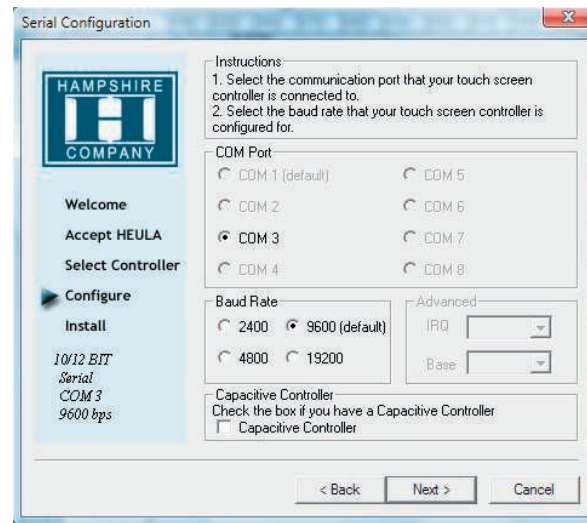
Serial Configuration

HAMPSHIRE
COMPANY

Welcome
Accept HEULA
Select Controller
Configure
Install

10/12 BIT
Serial
COM 3
9600 bps

Instructions
1. Select the communication port that your touch screen controller is connected to.
2. Select the baud rate that your touch screen controller is configured for.

COM Port
COM 1 (default)
COM 5
COM 2
COM 6
COM 3
COM 7
COM 4
COM 8

Baud Rate
2400
9600 (default)
4800
19200

Advanced
IRQ
Base

Capacitive Controller
Check the box if you have a Capacitive Controller
Capacitive Controller

< Back
Next >
Cancel